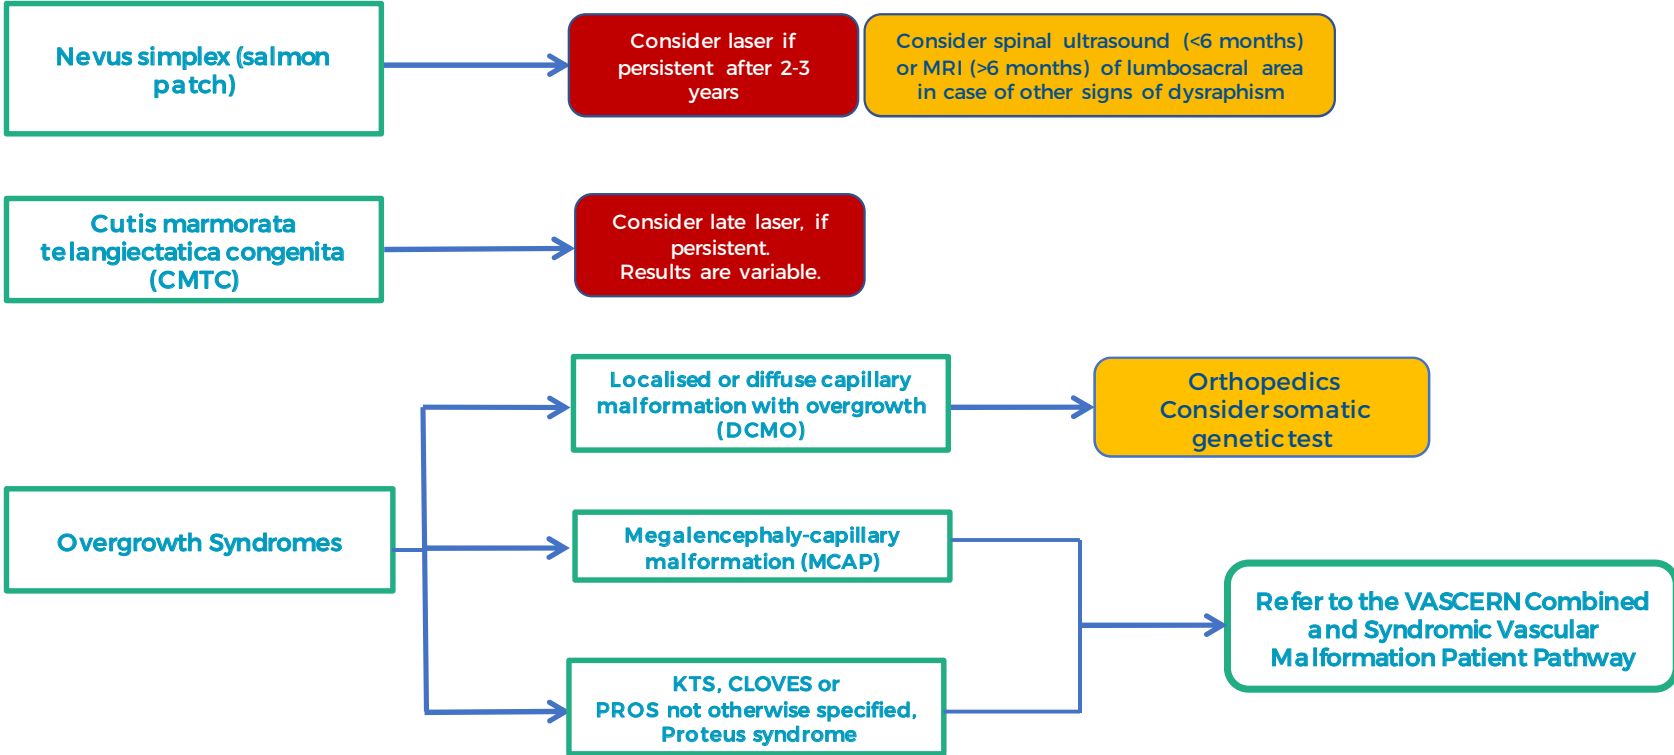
Nevus simplex (salmon patch)

Consider laser if persistent after 2-3 years

Consider spinal ultrasound (<6 months) or MRI (>6 months) of lumbosacral area in case of other signs of dysraphism

Cutis marmorata telangiectatica congenita (CMTC)

Consider late laser, if persistent. Results are variable.

Overgrowth Syndromes

Localised or diffuse capillary malformation with overgrowth (DCMO)

Orthopedics Consider somatic genetic test

Megalencephaly-capillary malformation (MCAP)

KTS, CLOVES or PROS not otherwise specified, Proteus syndrome

Refer to the VASCERN Combined and Syndromic Vascular Malformation Patient Pathway